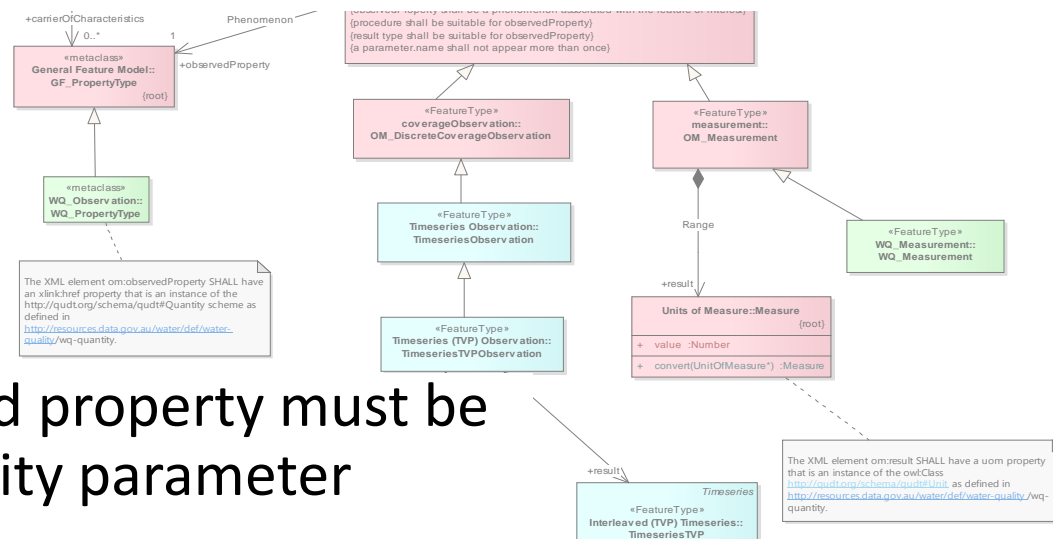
+carrierOfCharacteristics

0..*

1

Phenomenon

+observedProperty

«metaclass»
General Feature Model::
GF_PropertyType
{root}

«metaclass»
WQ_Observation::
WQ_PropertyType

The XML element om:observedProperty SHALL have an xlink:href property that is an instance of the http://qudt.org/schema/qudt#Quantity scheme as defined in http://resources.data.gov.au/water/def/water-quality/wq-quantity.

{observedProperty shall be a phenomenon associated with the feature of interest}
{procedure shall be suitable for observedProperty}
{result type shall be suitable for observedProperty}
{a parameter.name shall not appear more than once}

«FeatureType»
coverageObservation::
OM_DiscreteCoverageObservation

«FeatureType»
Timeseries Observation::
TimeseriesObservation

«FeatureType»
Timeseries (TVP) Observation::
TimeseriesTVPObservation

«FeatureType»
measurement::
OM_Measurement

Range

+result

Units of Measure::Measure
{root}

+ value :Number

+ convert(UnitOfMeasure*) :Measure

«FeatureType»
WQ_Measurement::
WQ_Measurement

d property must be
ity parameter

+result

Timeseries

«FeatureType»
Interleaved (TVP) Timeseries::
TimeseriesTVP

The XML element om:result SHALL have a uom property that is an instance of the owl:Class http://qudt.org/schema/qudt#Unit as defined in http://resources.data.gov.au/water/def/water-quality/wq-quantity.